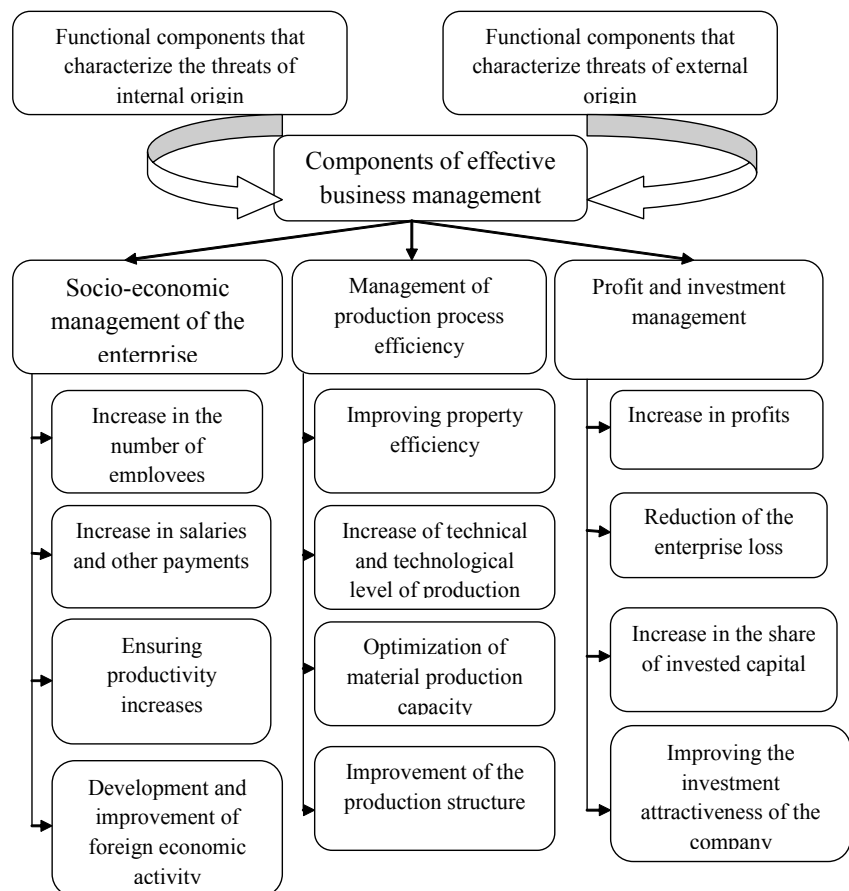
Functional components that characterize the threats of internal origin

Functional components that characterize threats of external origin

Components of effective business management

Socio-economic management of the enterprise

Management of production process efficiency

Profit and investment management

Increase in the number of employees

Increase in salaries and other payments

Ensuring productivity increases

Development and improvement of foreign economic activity

Improving property efficiency

Increase of technical and technological level of production

Optimization of material production capacity

Improvement of the production structure

Increase in profits

Reduction of the enterprise loss

Increase in the share of invested capital

Improving the investment attractiveness of the company